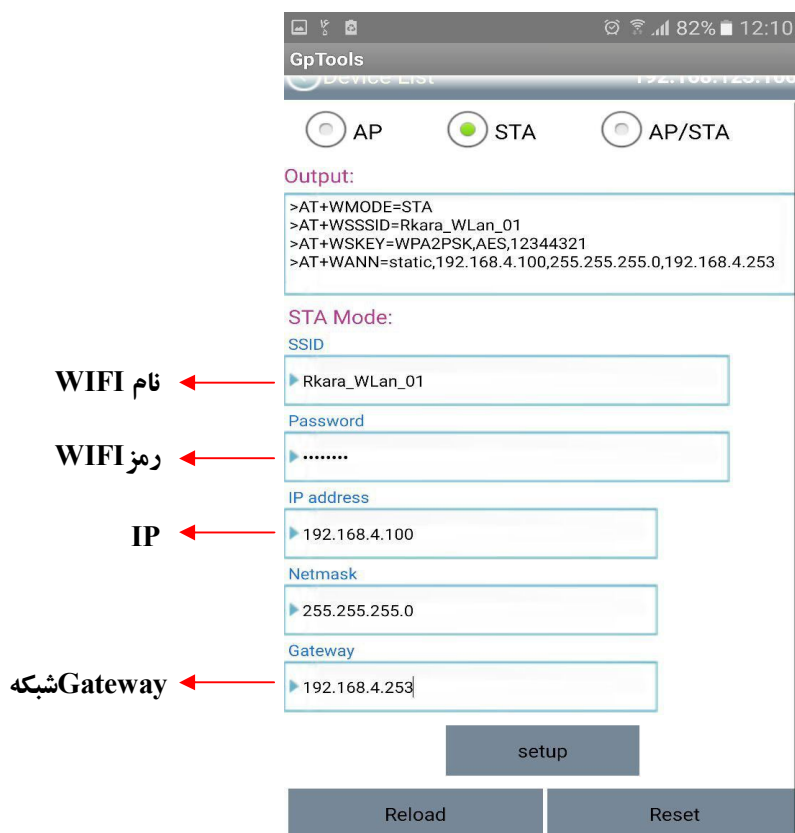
82% 12:10
GpTools
Device List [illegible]

AP STA AP/STA

Output:
>AT+WMODE=STA
>AT+WSSSID=Rkara_WLan_01
>AT+WSKEY=WPA2PSK,AES,12344321
>AT+WANN=static,192.168.4.100,255.255.255.0,192.168.4.253

STA Mode:
SSID
Rkara_WLan_01
نام WIFI
Password
••••••••
رمز WIFI
IP address
192.168.4.100
IP
Netmask
255.255.255.0
Gateway
192.168.4.253
Gateway شبکه

setup

Reload Reset